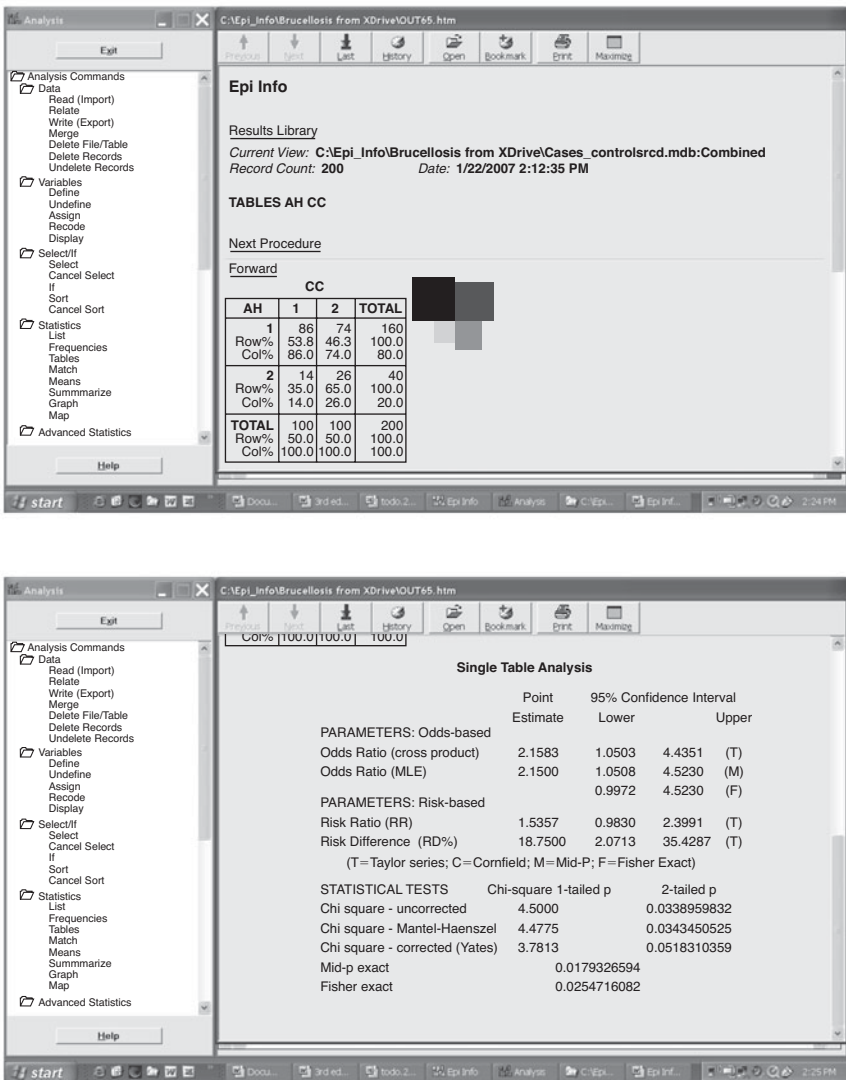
Analysis

Exit

Analysis Commands
Data
Read (Import)
Relate
Write (Export)
Merge
Delete File/Table
Delete Records
Undelete Records
Variables
Define
Undefine
Assign
Recode
Display
Select/If
Select
Cancel Select
If
Sort
Cancel Sort
Statistics
List
Frequencies
Tables
Match
Means
Summmarize
Graph
Map
Advanced Statistics

Help

C:\Epi_Info\Brucellosis from XDrive\OUT65.htm

Previous Next Last History Open Bookmark Print Maximize

Epi Info

Results Library

Current View: C:\Epi_Info\Brucellosis from XDrive\Cases_controlsrcd.mdb:Combined
Record Count: 200 Date: 1/22/2007 2:12:35 PM

TABLES AH CC

Next Procedure

Forward

CC

| AH | 1 | 2 | TOTAL |
|---|---|---|---|
| 1<br>Row%<br>Col% | 86<br>53.8<br>86.0 | 74<br>46.3<br>74.0 | 160<br>100.0<br>80.0 |
| 2<br>Row%<br>Col% | 14<br>35.0<br>14.0 | 26<br>65.0<br>26.0 | 40<br>100.0<br>20.0 |
| TOTAL<br>Row%<br>Col% | 100<br>50.0<br>100.0 | 100<br>50.0<br>100.0 | 200<br>100.0<br>100.0 |

start Docu... 3rd ed... todo.2... Epi Info Analysis C:\Epi... Epi Inf... 2:24 PM

Analysis

Exit

Analysis Commands
Data
Read (Import)
Relate
Write (Export)
Merge
Delete File/Table
Delete Records
Undelete Records
Variables
Define
Undefine
Assign
Recode
Display
Select/If
Select
Cancel Select
If
Sort
Cancel Sort
Statistics
List
Frequencies
Tables
Match
Means
Summmarize
Graph
Map
Advanced Statistics

Help

C:\Epi_Info\Brucellosis from XDrive\OUT65.htm

Previous Next Last History Open Bookmark Print Maximize

Col% 100.0 100.0 100.0

Single Table Analysis

| | Point Estimate | 95% Confidence Interval Lower | Upper | |
|---|---|---|---|---|
| PARAMETERS: Odds-based | | | | |
| Odds Ratio (cross product) | 2.1583 | 1.0503 | 4.4351 | (T) |
| Odds Ratio (MLE) | 2.1500 | 1.0508 | 4.5230 | (M) |
| | | 0.9972 | 4.5230 | (F) |
| PARAMETERS: Risk-based | | | | |
| Risk Ratio (RR) | 1.5357 | 0.9830 | 2.3991 | (T) |
| Risk Difference (RD%) | 18.7500 | 2.0713 | 35.4287 | (T) |

(T=Taylor series; C=Cornfield; M=Mid-P; F=Fisher Exact)

| STATISTICAL TESTS | Chi-square | 1-tailed p | 2-tailed p |
|---|---|---|---|
| Chi square - uncorrected | 4.5000 | | 0.0338959832 |
| Chi square - Mantel-Haenszel | 4.4775 | | 0.0343450525 |
| Chi square - corrected (Yates) | 3.7813 | | 0.0518310359 |
| Mid-p exact | | 0.0179326594 | |
| Fisher exact | | 0.0254716082 | |

start Docu... 3rd ed... todo.2... Epi Info Analysis C:\Epi... Epi Inf... 2:25 PM